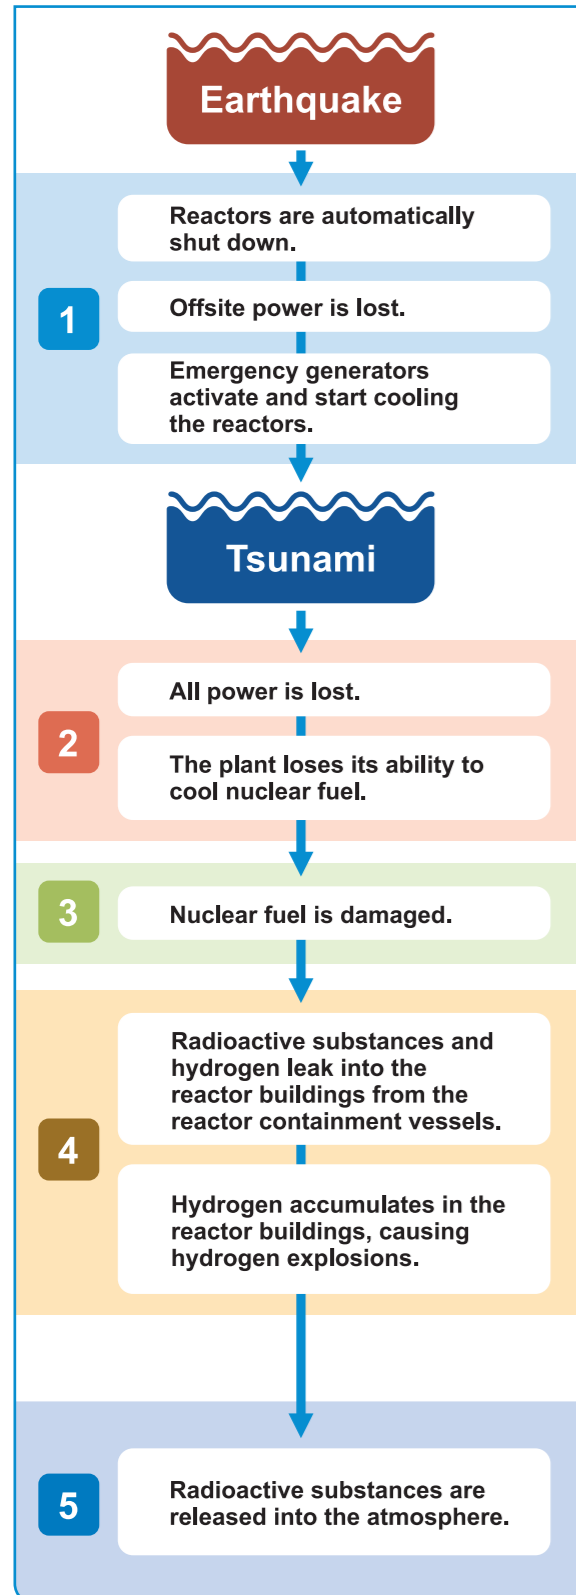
Earthquake

1

Reactors are automatically shut down.

Offsite power is lost.

Emergency generators activate and start cooling the reactors.

Tsunami

2

All power is lost.

The plant loses its ability to cool nuclear fuel.

3

Nuclear fuel is damaged.

4

Radioactive substances and hydrogen leak into the reactor buildings from the reactor containment vessels.

Hydrogen accumulates in the reactor buildings, causing hydrogen explosions.

5

Radioactive substances are released into the atmosphere.